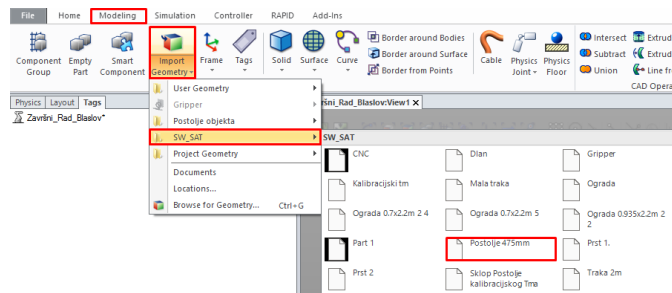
File Home Modeling Simulation Controller RAPID Add-Ins

Component Group
Empty Part
Smart Component
Import Geometry
Frame
Tags
Solid
Surface
Curve
Border around Bodies
Border around Surface
Border from Points
Cable
Physics Joint
Physics Floor
Intersect
Subtract
Union
Extrud
Extrud
Line fr
CAD Opera

Physics Layout Tags
Završni_Rad_Blaslov*

User Geometry
Gripper
Postolje objekta
SW_SAT
Project Geometry
Documents
Locations...
Browse for Geometry... Ctrl+G

šni_Rad_Blaslov:View1 ×

SW_SAT

CNC
Dlan
Gripper
Kalibracijski tm
Mala traka
Ograda
Ograda 0.7x2.2m 2 4
Ograda 0.7x2.2m 5
Ograda 0.935x2.2m 2 2
Part 1
Postolje 475mm
Prst 1.
Prst 2
Sklop Postolje kalibracijskog Tma
Traka 2m